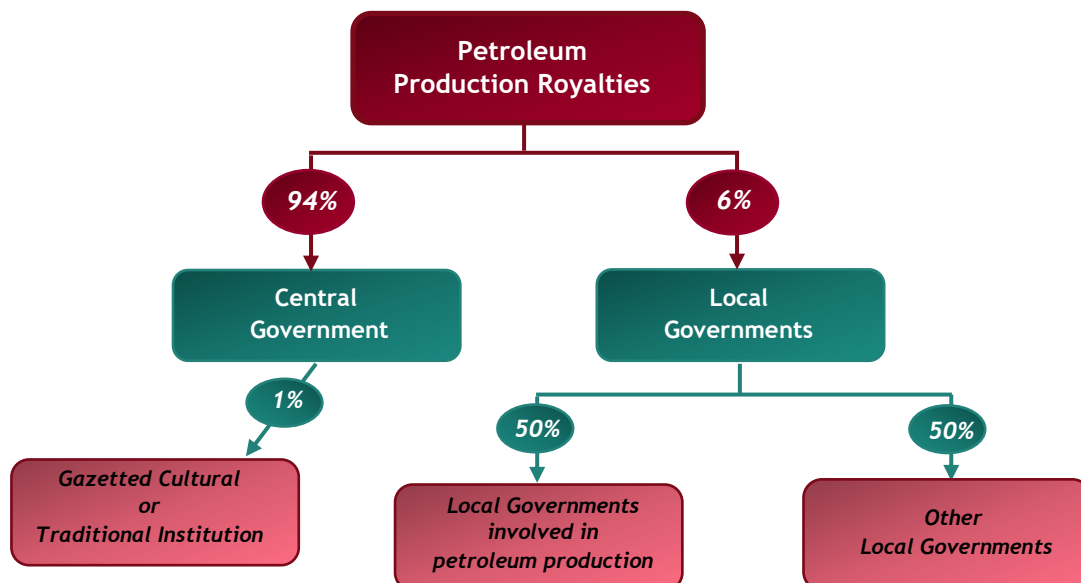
Petroleum Production Royalties

94%

6%

Central Government

Local Governments

1%

50%

50%

Gazetted Cultural or Traditional Institution

Local Governments involved in petroleum production

Other Local Governments